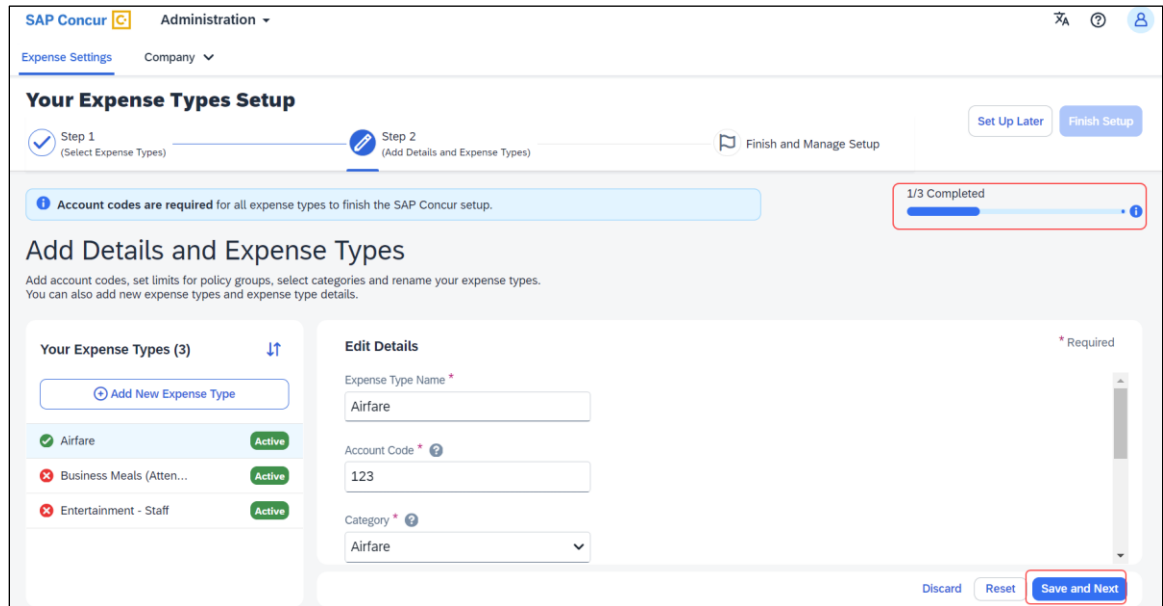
SAP Concur C Administration

Expense Settings Company

Your Expense Types Setup

Step 1
(Select Expense Types)

Step 2
(Add Details and Expense Types)

Finish and Manage Setup

Set Up Later Finish Setup

Account codes are required for all expense types to finish the SAP Concur setup.

1/3 Completed

Add Details and Expense Types

Add account codes, set limits for policy groups, select categories and rename your expense types.
You can also add new expense types and expense type details.

Your Expense Types (3)

Add New Expense Type

Airfare Active

Business Meals (Atten... Active

Entertainment - Staff Active

Edit Details

* Required

Expense Type Name *

Airfare

Account Code *

123

Category *

Airfare

Discard Reset Save and Next